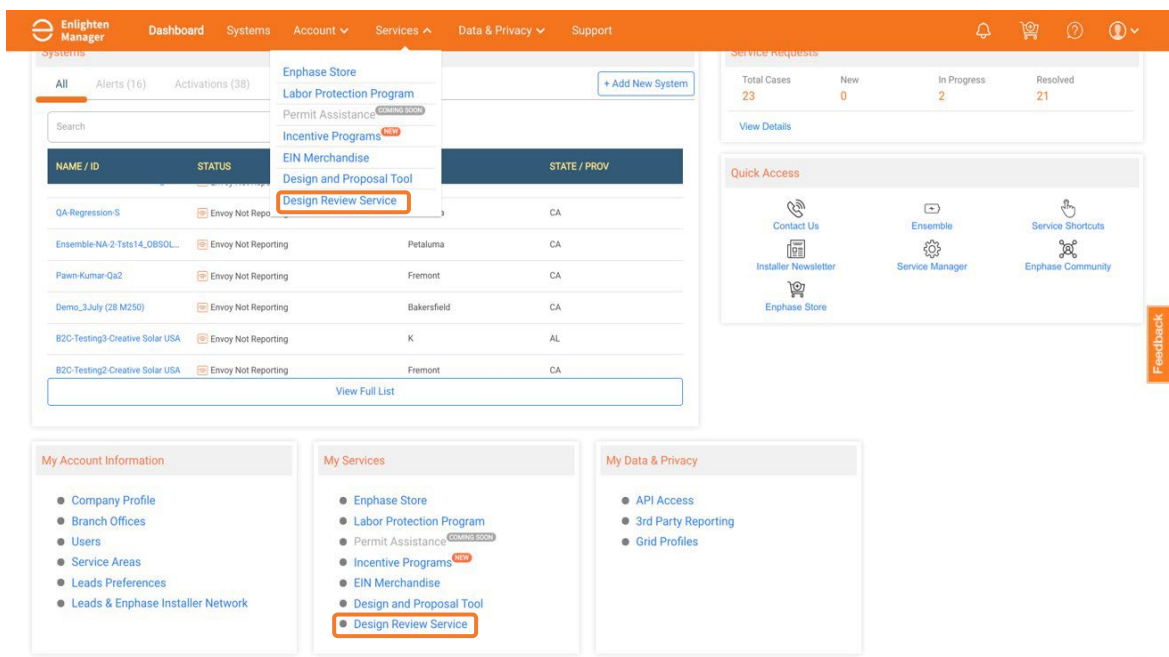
Enlighten Manager Dashboard Systems Account Services Data & Privacy Support

Systems

All Alerts (16) Activations (38)

+ Add New System

Search

| NAME / ID | STATUS | | STATE / PROV |
|---|---|---|---|
| QA-Regression-S | Envoy Not Reporting | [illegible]a | CA |
| Ensemble-NA-2-Tsts14_OBSOL... | Envoy Not Reporting | Petaluma | CA |
| Pawn-Kumar-Qa2 | Envoy Not Reporting | Fremont | CA |
| Demo_3July (28 M250) | Envoy Not Reporting | Bakersfield | CA |
| B2C-Testing3-Creative Solar USA | Envoy Not Reporting | K | AL |
| B2C-Testing2-Creative Solar USA | Envoy Not Reporting | Fremont | CA |

View Full List

Enphase Store
Labor Protection Program
Permit Assistance COMING SOON
Incentive Programs NEW
EIN Merchandise
Design and Proposal Tool
Design Review Service

Service Requests

| Total Cases | New | In Progress | Resolved |
|---|---|---|---|
| 23 | 0 | 2 | 21 |

View Details

Quick Access

Contact Us
Ensemble
Service Shortcuts
Installer Newsletter
Service Manager
Enphase Community
Enphase Store

Feedback

My Account Information

Company Profile
Branch Offices
Users
Service Areas
Leads Preferences
Leads & Enphase Installer Network

My Services

Enphase Store
Labor Protection Program
Permit Assistance COMING SOON
Incentive Programs NEW
EIN Merchandise
Design and Proposal Tool
Design Review Service

My Data & Privacy

API Access
3rd Party Reporting
Grid Profiles